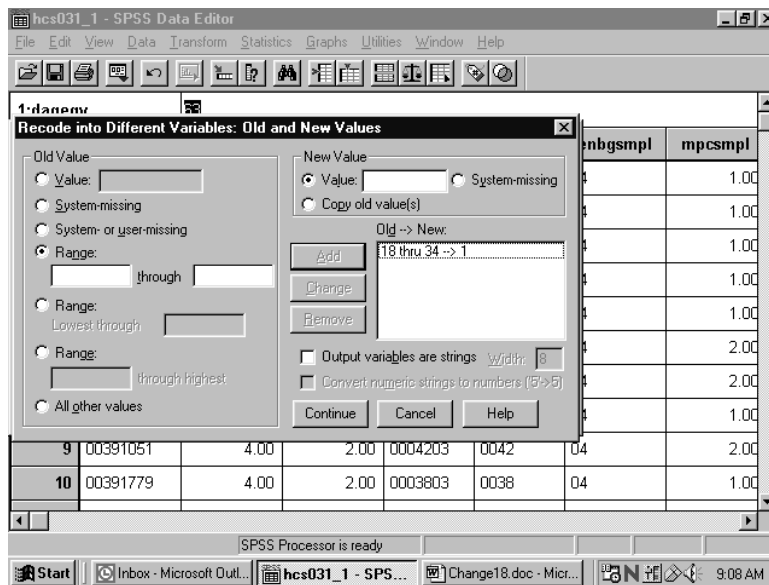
hcs031_1 - SPSS Data Editor

File Edit View Data Transform Statistics Graphs Utilities Window Help

1:dagegy 33

Recode into Different Variables: Old and New Values

Old Value

Value:

System-missing

System- or user-missing

Range:

through

Range:
Lowest through

Range:
through highest

All other values

New Value

Value:

System-missing

Copy old value(s)

Old --> New:

Add

18 thru 34 --> 1

Change

Remove

Output variables are strings Width: 8

Convert numeric strings to numbers ('5'->5)

Continue Cancel Help

| | | | | | | enbgsmpl | mpcsmpl |
|---|---|---|---|---|---|---|---|
| | | | | | | 4 | 1.00 |
| | | | | | | 4 | 1.00 |
| | | | | | | 4 | 1.00 |
| | | | | | | 4 | 1.00 |
| | | | | | | 4 | 1.00 |
| | | | | | | 4 | 2.00 |
| | | | | | | 4 | 2.00 |
| | | | | | | 4 | 1.00 |
| 9 | 00391051 | 4.00 | 2.00 | 0004203 | 0042 | 04 | 2.00 |
| 10 | 00391779 | 4.00 | 2.00 | 0003803 | 0038 | 04 | 1.00 |

SPSS Processor is ready

Start | Inbox - Microsoft Outl... | hcs031_1 - SPS... | Change18.doc - Micr... | 9:08 AM